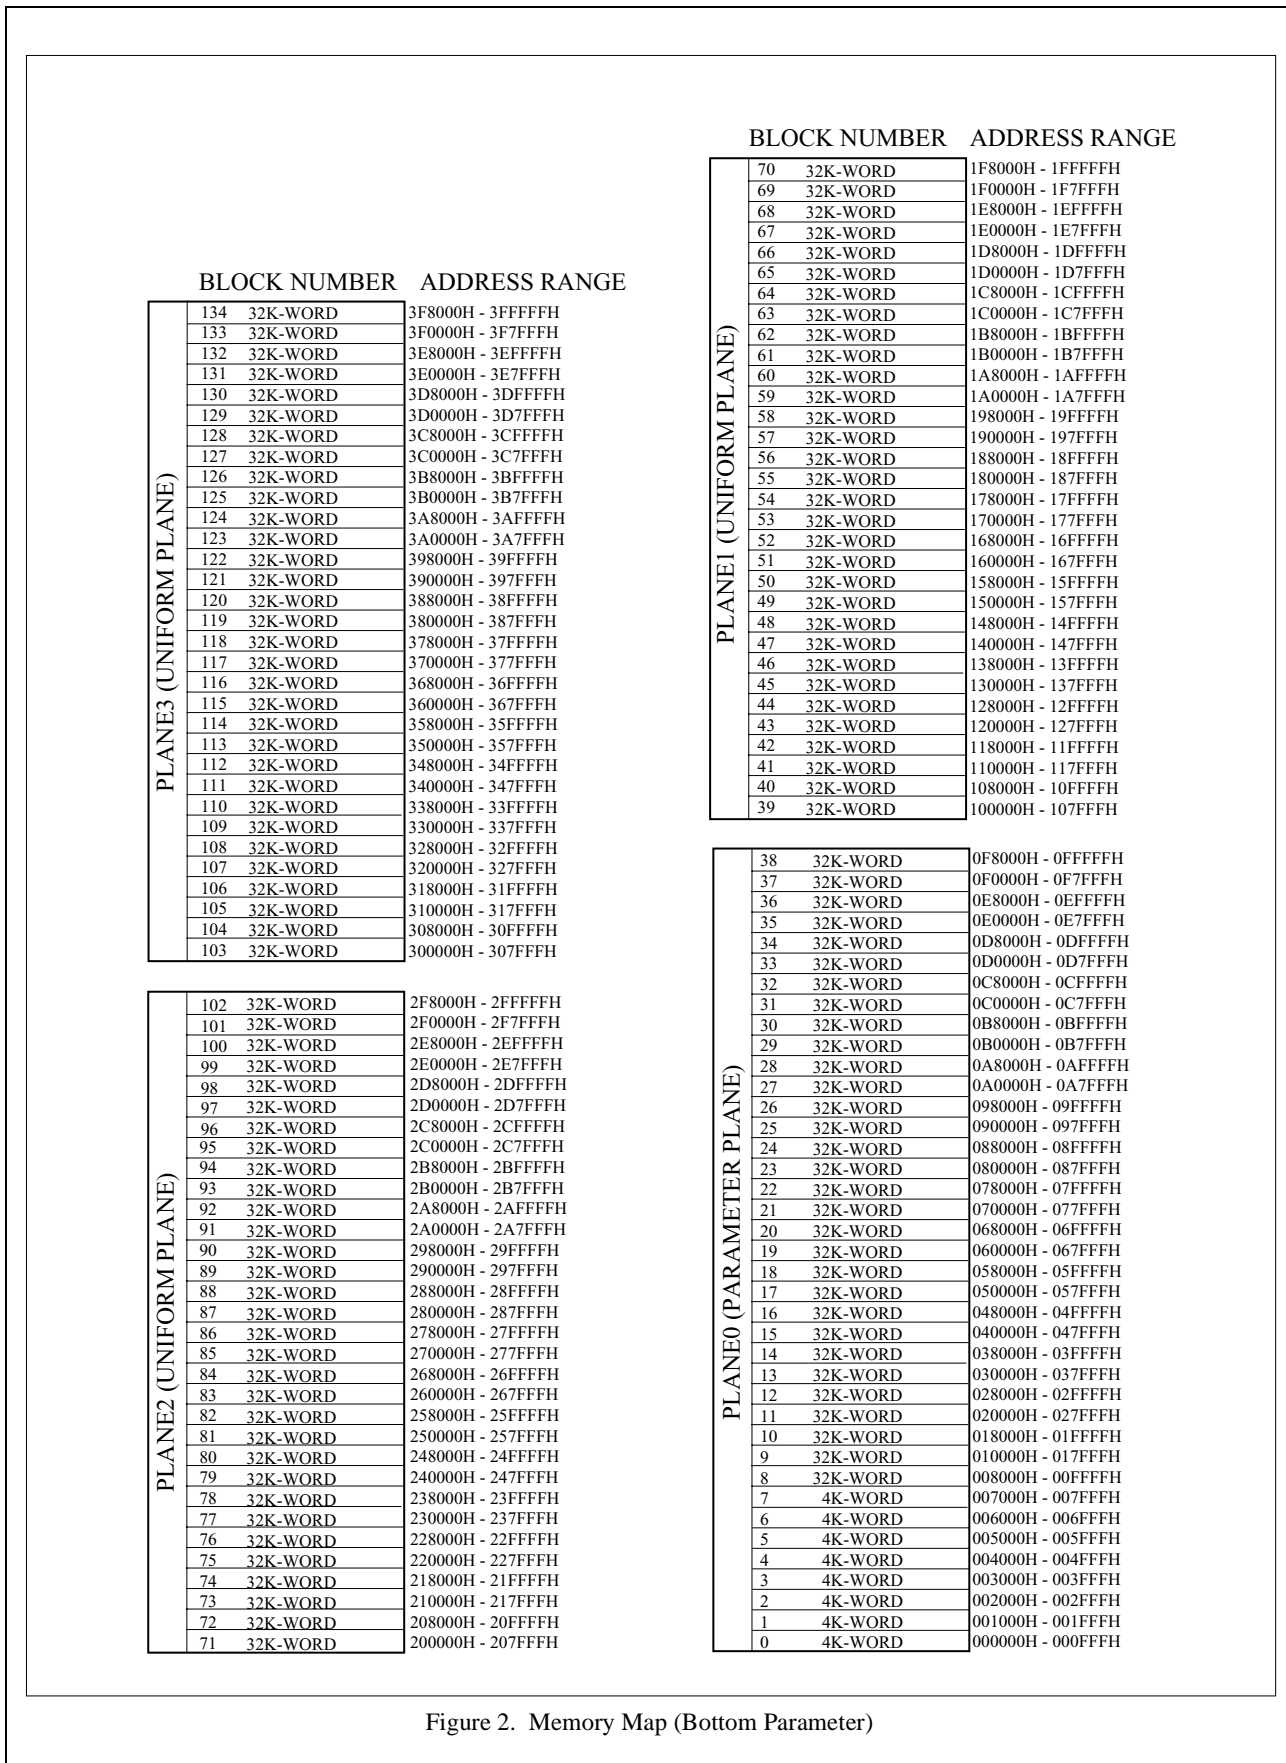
BLOCK NUMBER ADDRESS RANGE

PLANE3 (UNIFORM PLANE)

| | | |
|---|---|---|
| 134 | 32K-WORD | 3F8000H - 3FFFFFH |
| 133 | 32K-WORD | 3F0000H - 3F7FFFH |
| 132 | 32K-WORD | 3E8000H - 3EFFFFH |
| 131 | 32K-WORD | 3E0000H - 3E7FFFH |
| 130 | 32K-WORD | 3D8000H - 3DFFFFH |
| 129 | 32K-WORD | 3D0000H - 3D7FFFH |
| 128 | 32K-WORD | 3C8000H - 3CFFFFH |
| 127 | 32K-WORD | 3C0000H - 3C7FFFH |
| 126 | 32K-WORD | 3B8000H - 3BFFFFH |
| 125 | 32K-WORD | 3B0000H - 3B7FFFH |
| 124 | 32K-WORD | 3A8000H - 3AFFFFH |
| 123 | 32K-WORD | 3A0000H - 3A7FFFH |
| 122 | 32K-WORD | 398000H - 39FFFFH |
| 121 | 32K-WORD | 390000H - 397FFFH |
| 120 | 32K-WORD | 388000H - 38FFFFH |
| 119 | 32K-WORD | 380000H - 387FFFH |
| 118 | 32K-WORD | 378000H - 37FFFFH |
| 117 | 32K-WORD | 370000H - 377FFFH |
| 116 | 32K-WORD | 368000H - 36FFFFH |
| 115 | 32K-WORD | 360000H - 367FFFH |
| 114 | 32K-WORD | 358000H - 35FFFFH |
| 113 | 32K-WORD | 350000H - 357FFFH |
| 112 | 32K-WORD | 348000H - 34FFFFH |
| 111 | 32K-WORD | 340000H - 347FFFH |
| 110 | 32K-WORD | 338000H - 33FFFFH |
| 109 | 32K-WORD | 330000H - 337FFFH |
| 108 | 32K-WORD | 328000H - 32FFFFH |
| 107 | 32K-WORD | 320000H - 327FFFH |
| 106 | 32K-WORD | 318000H - 31FFFFH |
| 105 | 32K-WORD | 310000H - 317FFFH |
| 104 | 32K-WORD | 308000H - 30FFFFH |
| 103 | 32K-WORD | 300000H - 307FFFH |

PLANE2 (UNIFORM PLANE)

| | | |
|---|---|---|
| 102 | 32K-WORD | 2F8000H - 2FFFFFH |
| 101 | 32K-WORD | 2F0000H - 2F7FFFH |
| 100 | 32K-WORD | 2E8000H - 2EFFFFH |
| 99 | 32K-WORD | 2E0000H - 2E7FFFH |
| 98 | 32K-WORD | 2D8000H - 2DFFFFH |
| 97 | 32K-WORD | 2D0000H - 2D7FFFH |
| 96 | 32K-WORD | 2C8000H - 2CFFFFH |
| 95 | 32K-WORD | 2C0000H - 2C7FFFH |
| 94 | 32K-WORD | 2B8000H - 2BFFFFH |
| 93 | 32K-WORD | 2B0000H - 2B7FFFH |
| 92 | 32K-WORD | 2A8000H - 2AFFFFH |
| 91 | 32K-WORD | 2A0000H - 2A7FFFH |
| 90 | 32K-WORD | 298000H - 29FFFFH |
| 89 | 32K-WORD | 290000H - 297FFFH |
| 88 | 32K-WORD | 288000H - 28FFFFH |
| 87 | 32K-WORD | 280000H - 287FFFH |
| 86 | 32K-WORD | 278000H - 27FFFFH |
| 85 | 32K-WORD | 270000H - 277FFFH |
| 84 | 32K-WORD | 268000H - 26FFFFH |
| 83 | 32K-WORD | 260000H - 267FFFH |
| 82 | 32K-WORD | 258000H - 25FFFFH |
| 81 | 32K-WORD | 250000H - 257FFFH |
| 80 | 32K-WORD | 248000H - 24FFFFH |
| 79 | 32K-WORD | 240000H - 247FFFH |
| 78 | 32K-WORD | 238000H - 23FFFFH |
| 77 | 32K-WORD | 230000H - 237FFFH |
| 76 | 32K-WORD | 228000H - 22FFFFH |
| 75 | 32K-WORD | 220000H - 227FFFH |
| 74 | 32K-WORD | 218000H - 21FFFFH |
| 73 | 32K-WORD | 210000H - 217FFFH |
| 72 | 32K-WORD | 208000H - 20FFFFH |
| 71 | 32K-WORD | 200000H - 207FFFH |

BLOCK NUMBER ADDRESS RANGE

PLANE1 (UNIFORM PLANE)

| | | |
|---|---|---|
| 70 | 32K-WORD | 1F8000H - 1FFFFFH |
| 69 | 32K-WORD | 1F0000H - 1F7FFFH |
| 68 | 32K-WORD | 1E8000H - 1EFFFFH |
| 67 | 32K-WORD | 1E0000H - 1E7FFFH |
| 66 | 32K-WORD | 1D8000H - 1DFFFFH |
| 65 | 32K-WORD | 1D0000H - 1D7FFFH |
| 64 | 32K-WORD | 1C8000H - 1CFFFFH |
| 63 | 32K-WORD | 1C0000H - 1C7FFFH |
| 62 | 32K-WORD | 1B8000H - 1BFFFFH |
| 61 | 32K-WORD | 1B0000H - 1B7FFFH |
| 60 | 32K-WORD | 1A8000H - 1AFFFFH |
| 59 | 32K-WORD | 1A0000H - 1A7FFFH |
| 58 | 32K-WORD | 198000H - 19FFFFH |
| 57 | 32K-WORD | 190000H - 197FFFH |
| 56 | 32K-WORD | 188000H - 18FFFFH |
| 55 | 32K-WORD | 180000H - 187FFFH |
| 54 | 32K-WORD | 178000H - 17FFFFH |
| 53 | 32K-WORD | 170000H - 177FFFH |
| 52 | 32K-WORD | 168000H - 16FFFFH |
| 51 | 32K-WORD | 160000H - 167FFFH |
| 50 | 32K-WORD | 158000H - 15FFFFH |
| 49 | 32K-WORD | 150000H - 157FFFH |
| 48 | 32K-WORD | 148000H - 14FFFFH |
| 47 | 32K-WORD | 140000H - 147FFFH |
| 46 | 32K-WORD | 138000H - 13FFFFH |
| 45 | 32K-WORD | 130000H - 137FFFH |
| 44 | 32K-WORD | 128000H - 12FFFFH |
| 43 | 32K-WORD | 120000H - 127FFFH |
| 42 | 32K-WORD | 118000H - 11FFFFH |
| 41 | 32K-WORD | 110000H - 117FFFH |
| 40 | 32K-WORD | 108000H - 10FFFFH |
| 39 | 32K-WORD | 100000H - 107FFFH |

PLANE0 (PARAMETER PLANE)

| | | |
|---|---|---|
| 38 | 32K-WORD | 0F8000H - 0FFFFFH |
| 37 | 32K-WORD | 0F0000H - 0F7FFFH |
| 36 | 32K-WORD | 0E8000H - 0EFFFFH |
| 35 | 32K-WORD | 0E0000H - 0E7FFFH |
| 34 | 32K-WORD | 0D8000H - 0DFFFFH |
| 33 | 32K-WORD | 0D0000H - 0D7FFFH |
| 32 | 32K-WORD | 0C8000H - 0CFFFFH |
| 31 | 32K-WORD | 0C0000H - 0C7FFFH |
| 30 | 32K-WORD | 0B8000H - 0BFFFFH |
| 29 | 32K-WORD | 0B0000H - 0B7FFFH |
| 28 | 32K-WORD | 0A8000H - 0AFFFFH |
| 27 | 32K-WORD | 0A0000H - 0A7FFFH |
| 26 | 32K-WORD | 098000H - 09FFFFH |
| 25 | 32K-WORD | 090000H - 097FFFH |
| 24 | 32K-WORD | 088000H - 08FFFFH |
| 23 | 32K-WORD | 080000H - 087FFFH |
| 22 | 32K-WORD | 078000H - 07FFFFH |
| 21 | 32K-WORD | 070000H - 077FFFH |
| 20 | 32K-WORD | 068000H - 06FFFFH |
| 19 | 32K-WORD | 060000H - 067FFFH |
| 18 | 32K-WORD | 058000H - 05FFFFH |
| 17 | 32K-WORD | 050000H - 057FFFH |
| 16 | 32K-WORD | 048000H - 04FFFFH |
| 15 | 32K-WORD | 040000H - 047FFFH |
| 14 | 32K-WORD | 038000H - 03FFFFH |
| 13 | 32K-WORD | 030000H - 037FFFH |
| 12 | 32K-WORD | 028000H - 02FFFFH |
| 11 | 32K-WORD | 020000H - 027FFFH |
| 10 | 32K-WORD | 018000H - 01FFFFH |
| 9 | 32K-WORD | 010000H - 017FFFH |
| 8 | 32K-WORD | 008000H - 00FFFFH |
| 7 | 4K-WORD | 007000H - 007FFFH |
| 6 | 4K-WORD | 006000H - 006FFFH |
| 5 | 4K-WORD | 005000H - 005FFFH |
| 4 | 4K-WORD | 004000H - 004FFFH |
| 3 | 4K-WORD | 003000H - 003FFFH |
| 2 | 4K-WORD | 002000H - 002FFFH |
| 1 | 4K-WORD | 001000H - 001FFFH |
| 0 | 4K-WORD | 000000H - 000FFFH |

Figure 2. Memory Map (Bottom Parameter)